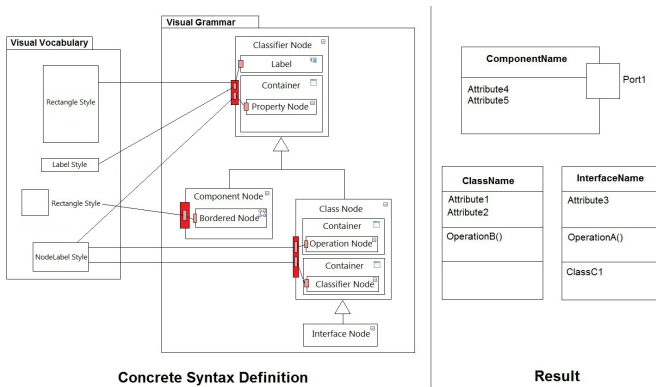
Visual Vocabulary

Rectangle Style

Label Style

Rectangle Style

NodeLabel Style

Visual Grammar

Classifier Node

Label

Container

Property Node

Component Node

Bordered Node

Class Node

Container

Operation Node

Container

Classifier Node

Interface Node

Concrete Syntax Definition

ComponentName

Attribute4
Attribute5

Port1

ClassName

Attribute1
Attribute2

OperationB()

InterfaceName

Attribute3

OperationA()

ClassC1

Result